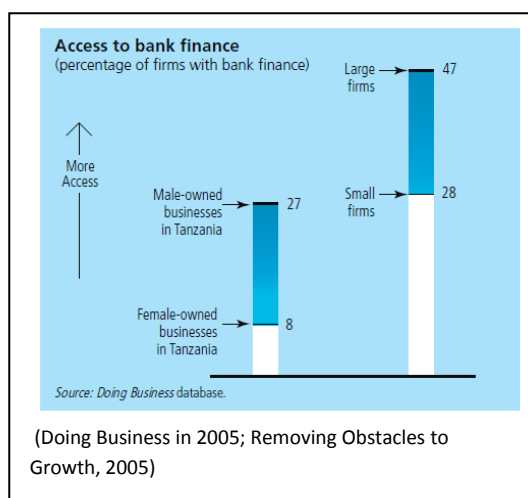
Access to bank finance
(percentage of firms with bank finance)

More Access

Male-owned businesses in Tanzania
27

Female-owned businesses in Tanzania
8

Large firms
47

Small firms
28

Source: Doing Business database.

(Doing Business in 2005; Removing Obstacles to Growth, 2005)